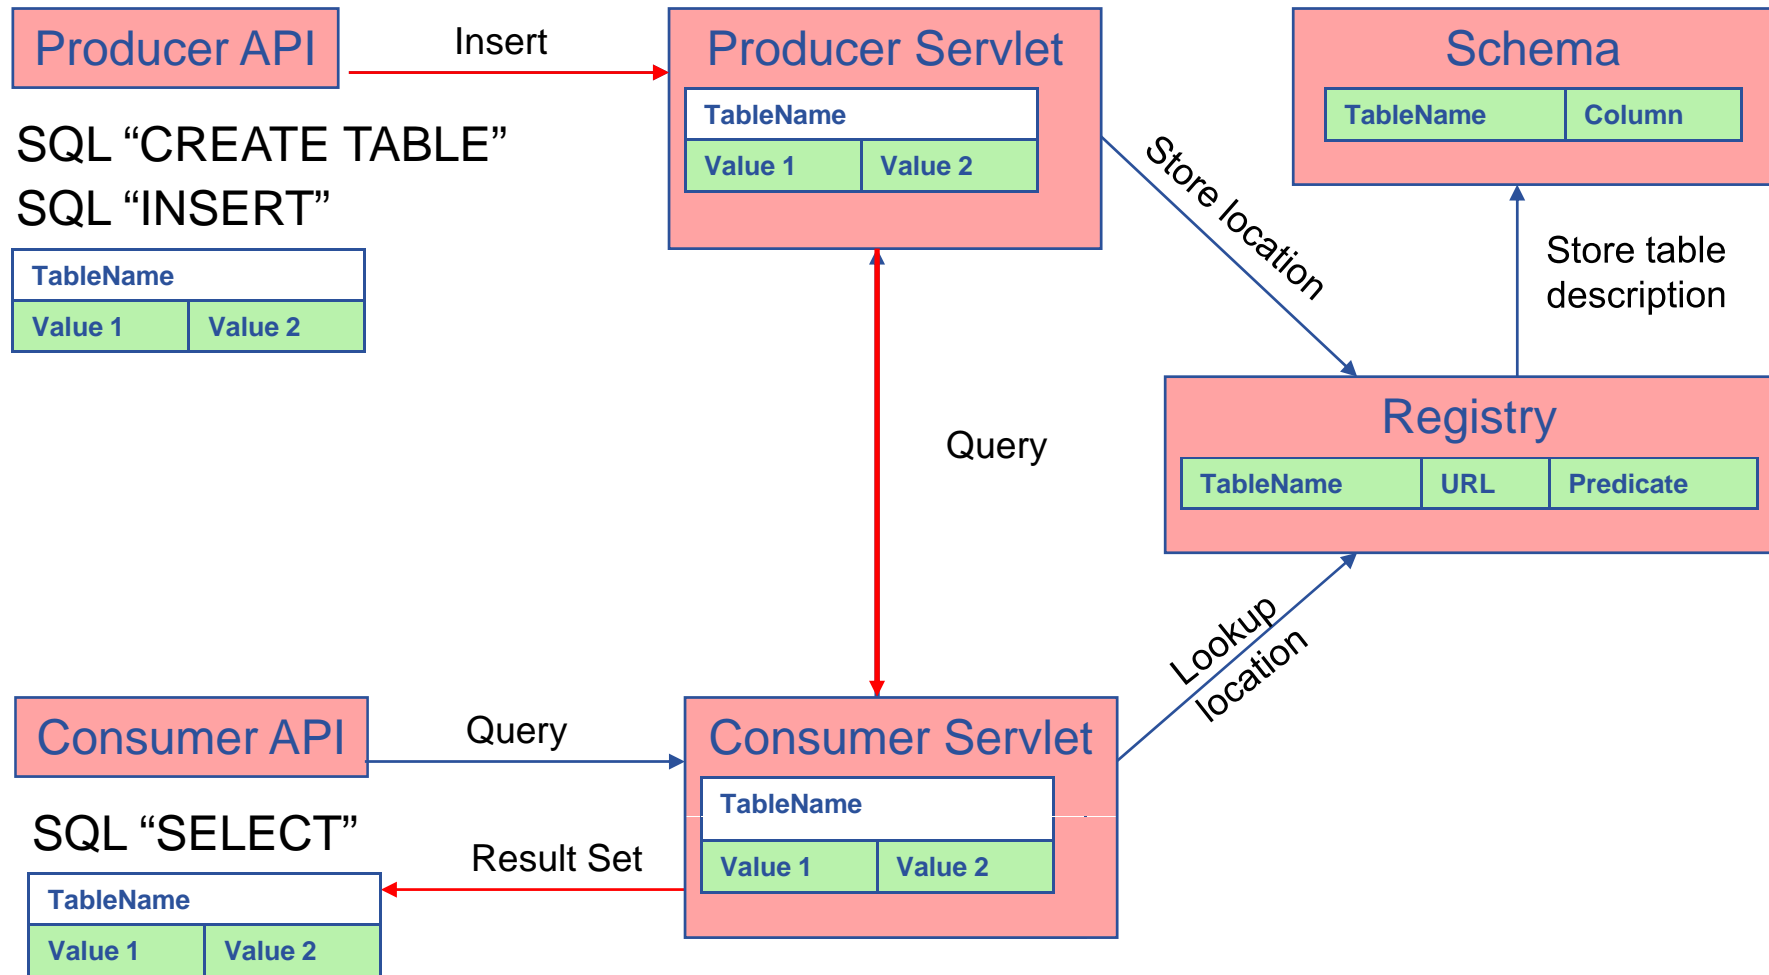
Producer API

Insert

Producer Servlet

| TableName | |
|---|---|
| Value 1 | Value 2 |

Schema

| TableName | Column |
|---|---|

SQL “CREATE TABLE”
SQL “INSERT”

| TableName | |
|---|---|
| Value 1 | Value 2 |

Store location

Store table description

Query

Registry

| TableName | URL | Predicate |
|---|---|---|

Lookup location

Consumer API

Query

Consumer Servlet

| TableName | |
|---|---|
| Value 1 | Value 2 |

SQL “SELECT”

Result Set

| TableName | |
|---|---|
| Value 1 | Value 2 |